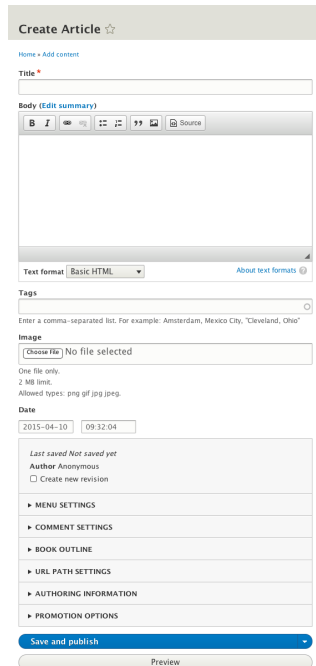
Create Article ☆

Home » Add content

Title *

Body (Edit summary)

B I 99 Source

Text format Basic HTML

About text formats

Tags

Enter a comma-separated list. For example: Amsterdam, Mexico City, "Cleveland, Ohio"

Image

Choose File No file selected

One file only.
2 MB limit.
Allowed types: png gif jpg jpeg.

Date

2015-04-10 09:32:04

Last saved Not saved yet
Author Anonymous
☐ Create new revision

▸ MENU SETTINGS

▸ COMMENT SETTINGS

▸ BOOK OUTLINE

▸ URL PATH SETTINGS

▸ AUTHORING INFORMATION

▸ PROMOTION OPTIONS

Save and publish

Preview